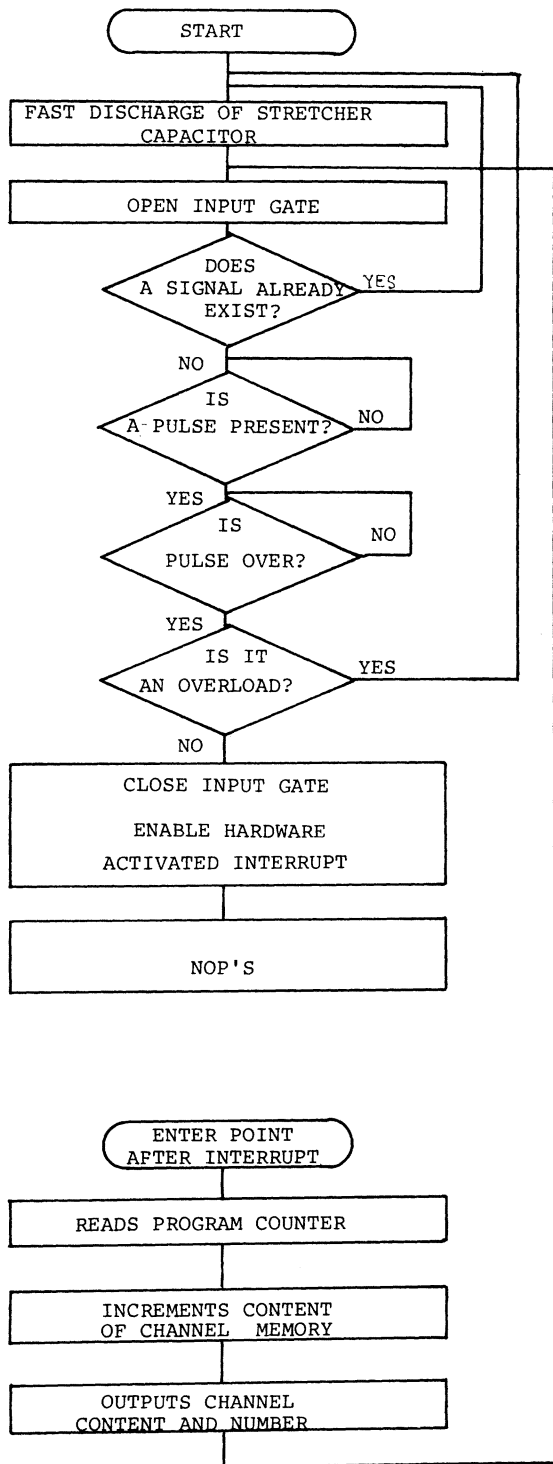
START

FAST DISCHARGE OF STRETCHER CAPACITOR

OPEN INPUT GATE

DOES A SIGNAL ALREADY EXIST?

YES

NO

IS A PULSE PRESENT?

NO

YES

IS PULSE OVER?

NO

YES

IS IT AN OVERLOAD?

YES

NO

CLOSE INPUT GATE

ENABLE HARDWARE ACTIVATED INTERRUPT

NOP'S

ENTER POINT AFTER INTERRUPT

READS PROGRAM COUNTER

INCREMENTS CONTENT OF CHANNEL MEMORY

OUTPUTS CHANNEL CONTENT AND NUMBER